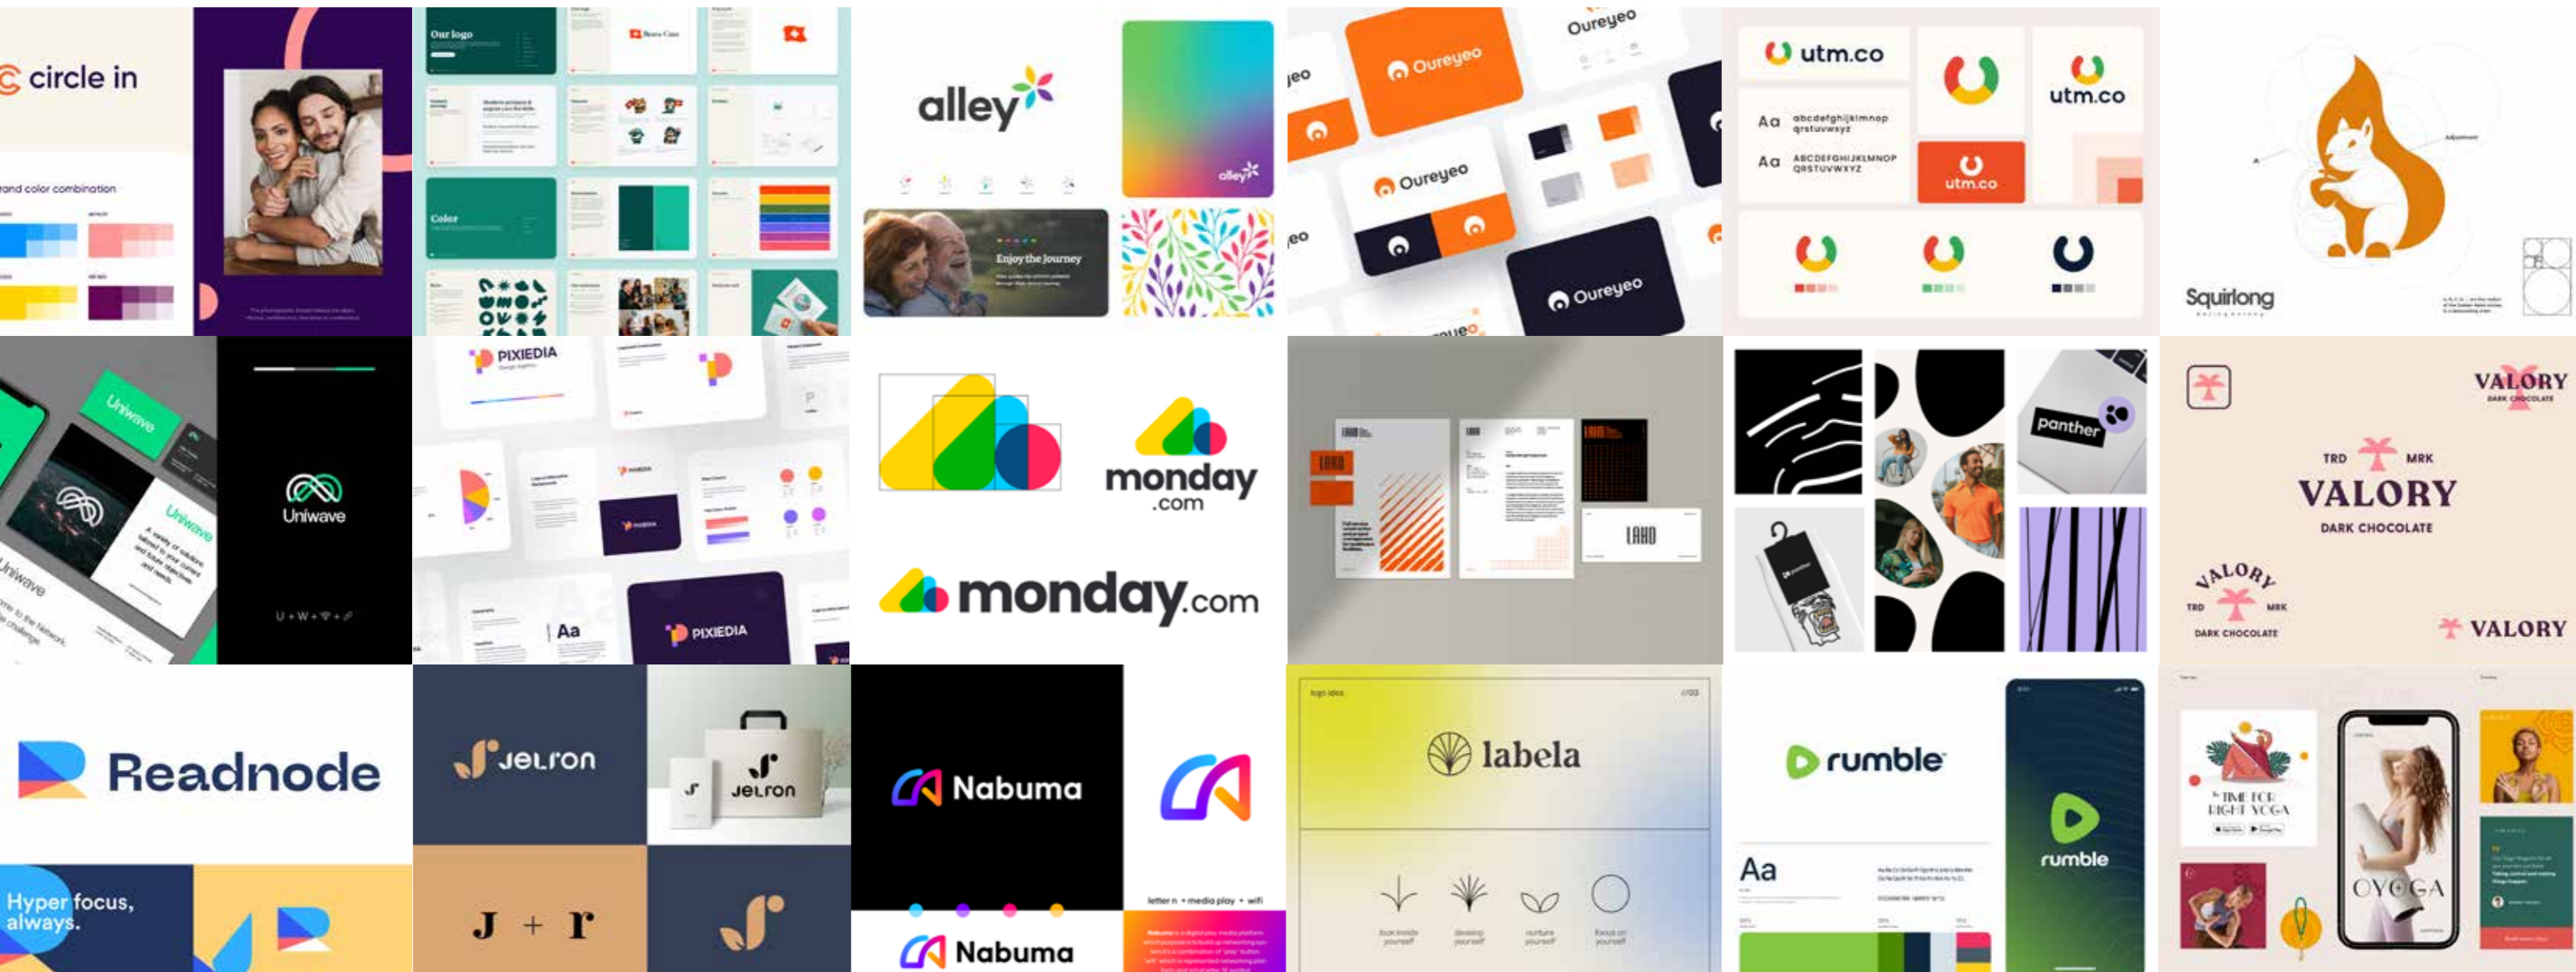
circle in

rand color combination

Our logo

Color

alley

alley

Enjoy the Journey

Oureyeo

Oureyeo

Oureyeo

Oureyeo

Oureyeo

utm.co

Aa abcdefghijklmnop qrstuvwxyz

Aa ABCDEFGHIJKLMNOP QRSTUVWXYZ

utm.co

utm.co

Squirlong

Uniwave

Uniwave

Uniwave

Uniwave

U + W + ᯤ + ⟲

PIXIEDIA

PIXIEDIA

Aa

PIXIEDIA

monday .com

monday.com

LAHO

LAHO

panther

VALORY DARK CHOCOLATE

TRD MRK

VALORY

DARK CHOCOLATE

VALORY

TRD MRK

DARK CHOCOLATE

VALORY

Readnode

Hyper focus, always.

JELRON

JELRON

J + r

Nabuma

Nabuma

letter n + media play + wifi

logo idea

labela

rumble

Aa

rumble

TIME FOR RIGHT YOGA

OYOGA